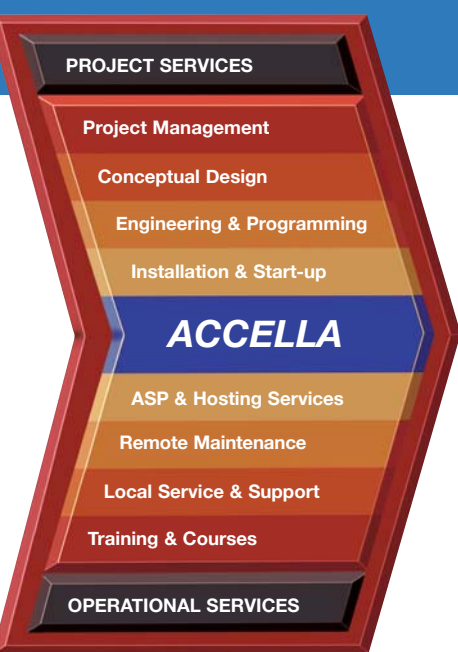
PROJECT SERVICES

Project Management

Conceptual Design

Engineering & Programming

Installation & Start-up

ACCELLA

ASP & Hosting Services

Remote Maintenance

Local Service & Support

Training & Courses

OPERATIONAL SERVICES